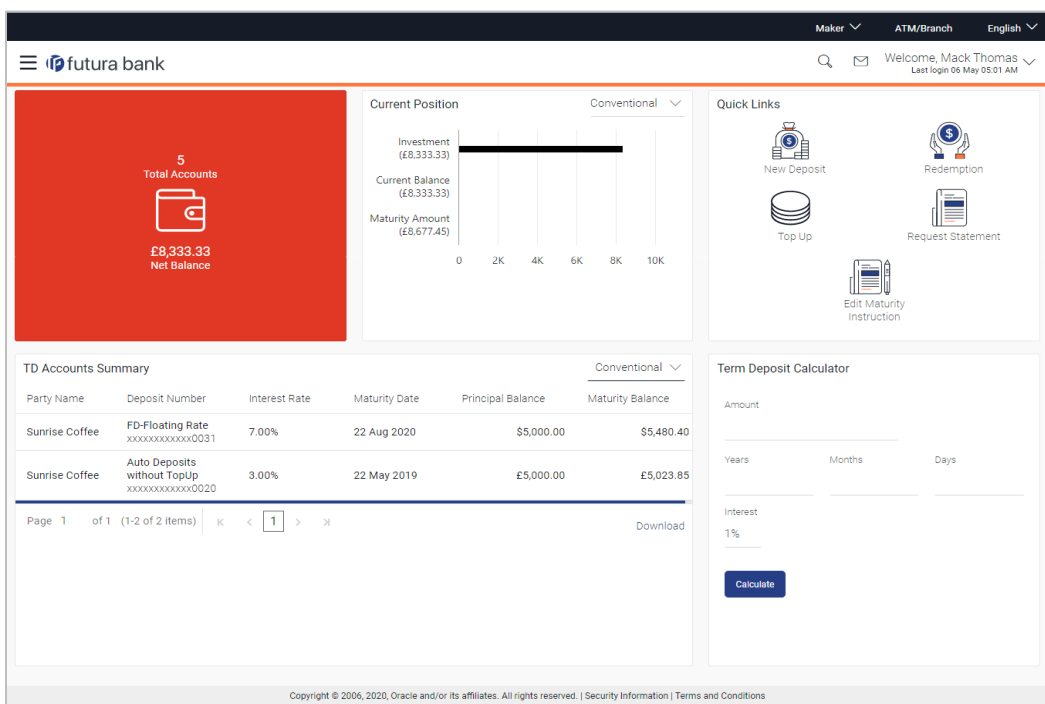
Maker ATM/Branch English

futura bank

Welcome, Mack Thomas
Last login 06 May 05:01 AM

5
Total Accounts

£8,333.33
Net Balance

Current Position

Conventional

Investment (£8,333.33)

Current Balance (£8,333.33)

Maturity Amount (£8,677.45)

0 2K 4K 6K 8K 10K

Quick Links

New Deposit

Redemption

Top Up

Request Statement

Edit Maturity Instruction

TD Accounts Summary

Conventional

| Party Name | Deposit Number | Interest Rate | Maturity Date | Principal Balance | Maturity Balance |
|---|---|---|---|---|---|
| Sunrise Coffee | FD-Floating Rate xxxxxxxxxxxx0031 | 7.00% | 22 Aug 2020 | \$5,000.00 | \$5,480.40 |
| Sunrise Coffee | Auto Deposits without TopUp xxxxxxxxxxxx0020 | 3.00% | 22 May 2019 | £5,000.00 | £5,023.85 |

Page 1 of 1 (1-2 of 2 items) 1

Download

Term Deposit Calculator

Amount

Years

Months

Days

Interest

1%

Calculate

Copyright © 2006, 2020, Oracle and/or its affiliates. All rights reserved. | Security Information | Terms and Conditions